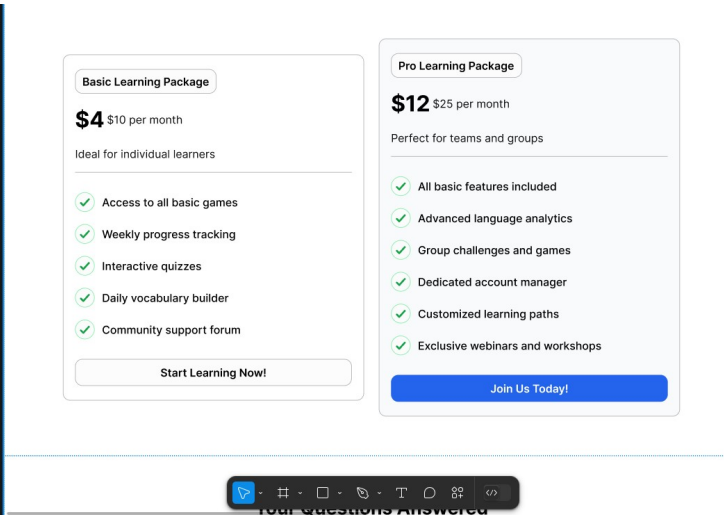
Basic Learning Package

$4 $10 per month

Ideal for individual learners

Access to all basic games

Weekly progress tracking

Interactive quizzes

Daily vocabulary builder

Community support forum

Start Learning Now!

Pro Learning Package

$12 $25 per month

Perfect for teams and groups

All basic features included

Advanced language analytics

Group challenges and games

Dedicated account manager

Customized learning paths

Exclusive webinars and workshops

Join Us Today!

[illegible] Questions Answered